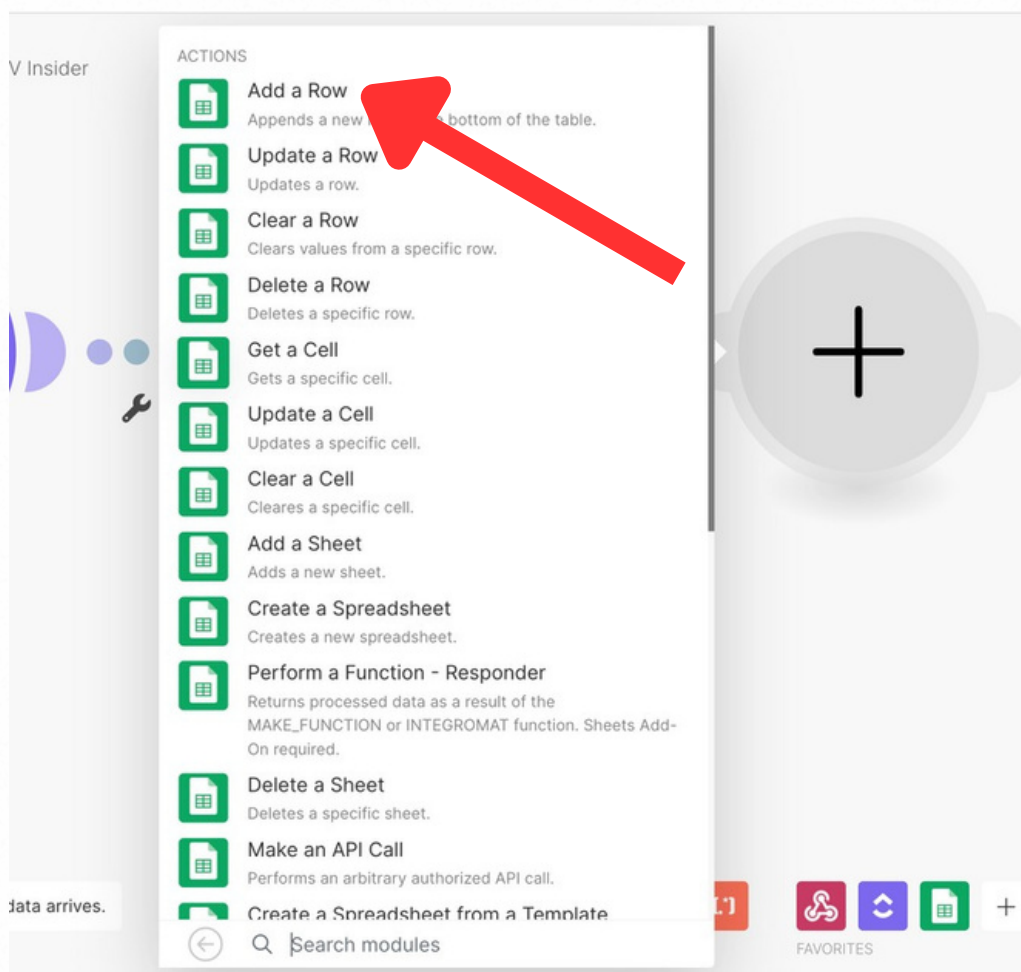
V Insider

ACTIONS

Add a Row
Appends a new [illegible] bottom of the table.

Update a Row
Updates a row.

Clear a Row
Clears values from a specific row.

Delete a Row
Deletes a specific row.

Get a Cell
Gets a specific cell.

Update a Cell
Updates a specific cell.

Clear a Cell
Cleares a specific cell.

Add a Sheet
Adds a new sheet.

Create a Spreadsheet
Creates a new spreadsheet.

Perform a Function - Responder
Returns processed data as a result of the MAKE_FUNCTION or INTEGROMAT function. Sheets Add-On required.

Delete a Sheet
Deletes a specific sheet.

Make an API Call
Performs an arbitrary authorized API call.

Create a Spreadsheet from a Template

Search modules

data arrives.

[·]

FAVORITES

+